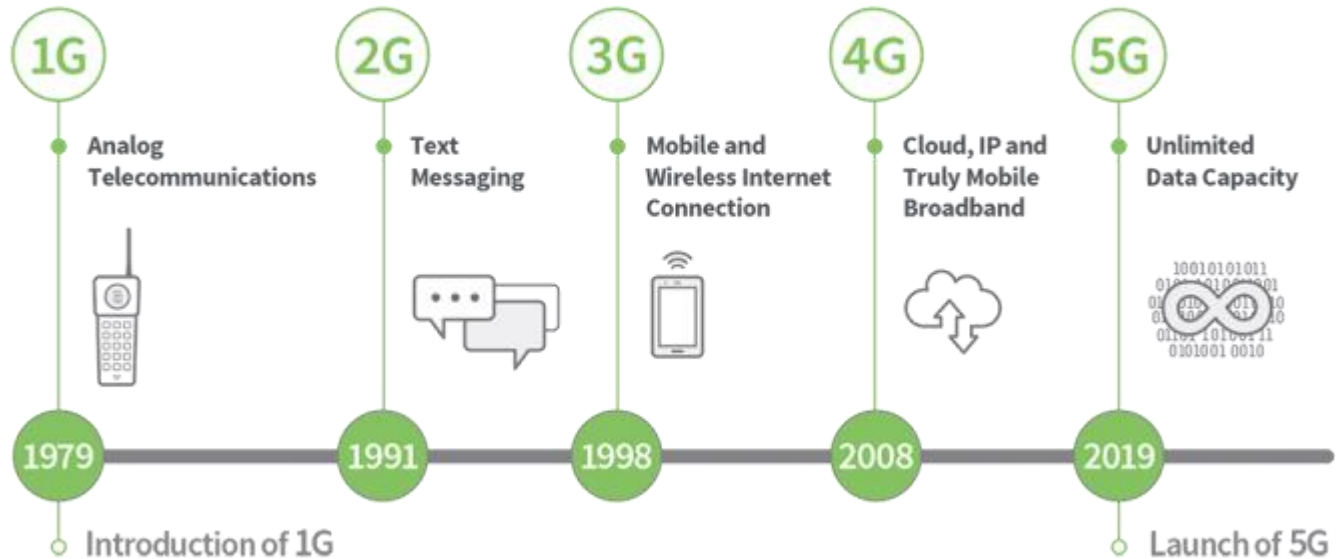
1G

Analog Telecommunications

1979

2G

Text Messaging

1991

3G

Mobile and Wireless Internet Connection

1998

4G

Cloud, IP and Truly Mobile Broadband

2008

5G

Unlimited Data Capacity

1001010101011

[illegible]

0101001 0010

2019

Introduction of 1G

Launch of 5G